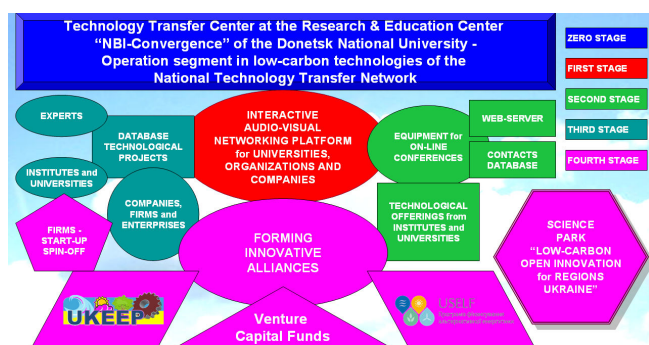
Technology Transfer Center at the Research & Education Center "NBI-Convergence" of the Donetsk National University - Operation segment in low-carbon technologies of the National Technology Transfer Network

ZERO STAGE

FIRST STAGE

SECOND STAGE

THIRD STAGE

FOURTH STAGE

EXPERTS

DATABASE TECHNOLOGICAL PROJECTS

INTERACTIVE AUDIO-VISUAL NETWORKING PLATFORM for UNIVERSITIES, ORGANIZATIONS AND COMPANIES

EQUIPMENT for ON-LINE CONFERENCES

WEB-SERVER

CONTACTS DATABASE

INSTITUTES and UNIVERSITIES

COMPANIES, FIRMS and ENTERPRISES

FIRMS - START-UP SPIN-OFF

FORMING INNOVATIVE ALLIANCES

TECHNOLOGICAL OFFERINGS from INSTITUTES and UNIVERSITIES

SCIENCE PARK "LOW-CARBON OPEN INNOVATION for REGIONS UKRAINE"

UKEEP

Venture Capital Funds

USELF

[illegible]